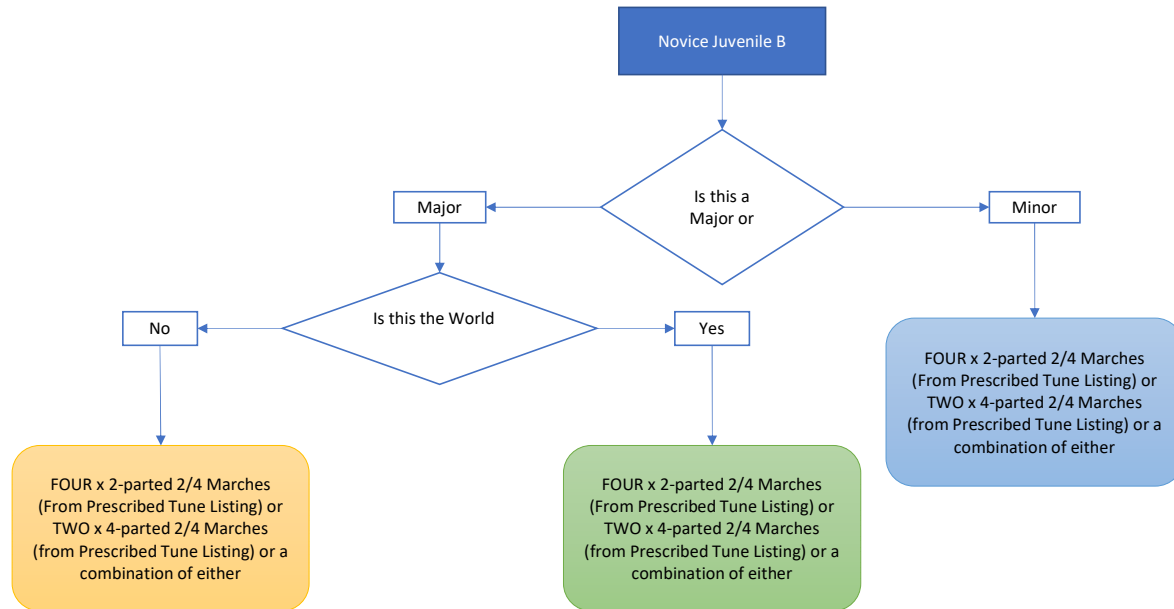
Novice Juvenile B

Is this a Major or

Major

Minor

Is this the World

No

Yes

FOUR x 2-parted 2/4 Marches (From Prescribed Tune Listing) or TWO x 4-parted 2/4 Marches (from Prescribed Tune Listing) or a combination of either

FOUR x 2-parted 2/4 Marches (From Prescribed Tune Listing) or TWO x 4-parted 2/4 Marches (from Prescribed Tune Listing) or a combination of either

FOUR x 2-parted 2/4 Marches (From Prescribed Tune Listing) or TWO x 4-parted 2/4 Marches (from Prescribed Tune Listing) or a combination of either